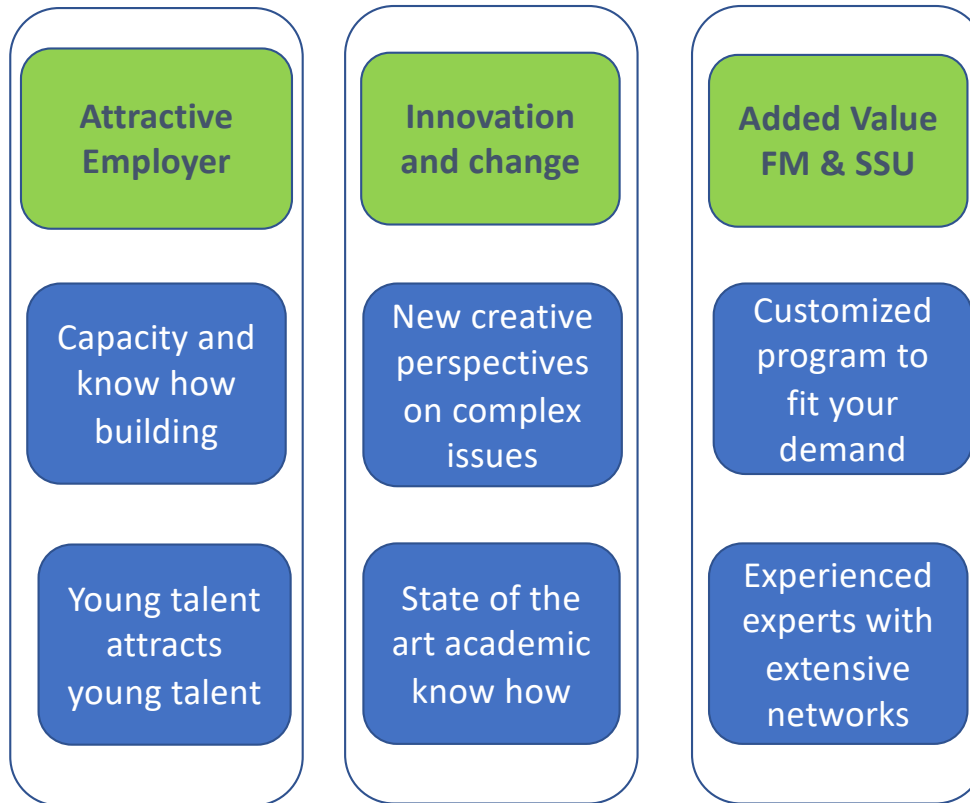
Attractive Employer

Capacity and know how building

Young talent attracts young talent

Innovation and change

New creative perspectives on complex issues

State of the art academic know how

Added Value FM & SSU

Customized program to fit your demand

Experienced experts with extensive networks